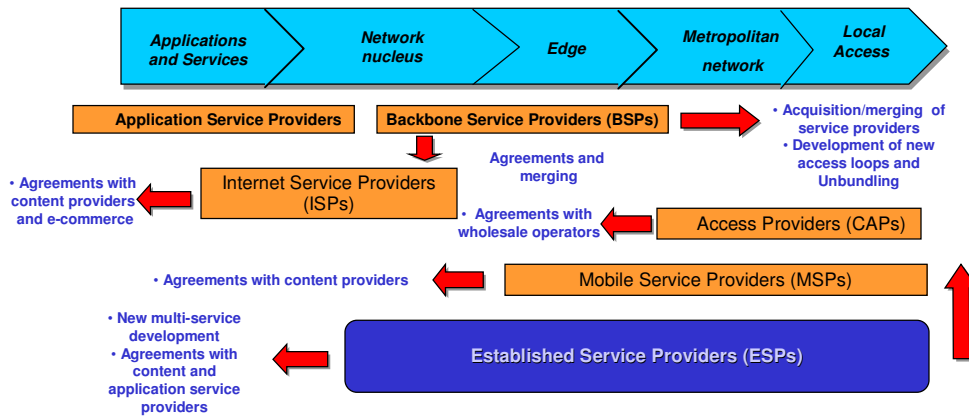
Applications and Services

Network nucleus

Edge

Metropolitan network

Local Access

Application Service Providers

Backbone Service Providers (BSPs)

• Acquisition/merging of service providers
• Development of new access loops and Unbundling

Agreements and merging

• Agreements with content providers and e-commerce

Internet Service Providers (ISPs)

• Agreements with wholesale operators

Access Providers (CAPs)

• Agreements with content providers

Mobile Service Providers (MSPs)

• New multi-service development
• Agreements with content and application service providers

Established Service Providers (ESPs)